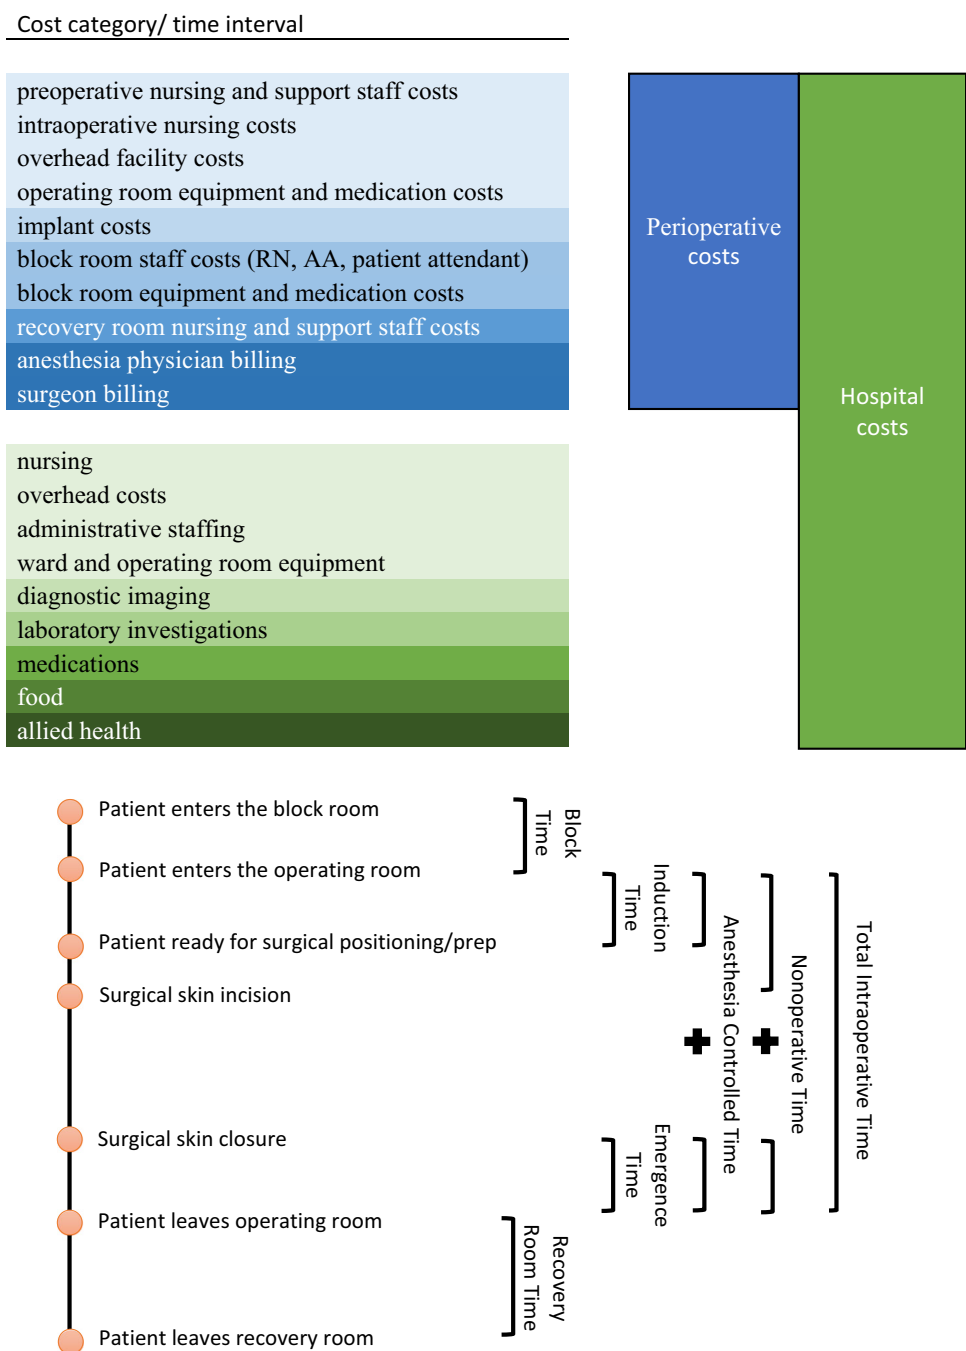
Cost category/ time interval

preoperative nursing and support staff costs
intraoperative nursing costs
overhead facility costs
operating room equipment and medication costs
implant costs
block room staff costs (RN, AA, patient attendant)
block room equipment and medication costs
recovery room nursing and support staff costs
anesthesia physician billing
surgeon billing

Perioperative costs

nursing
overhead costs
administrative staffing
ward and operating room equipment
diagnostic imaging
laboratory investigations
medications
food
allied health

Hospital costs

Patient enters the block room
Patient enters the operating room
Patient ready for surgical positioning/prep
Surgical skin incision
Surgical skin closure
Patient leaves operating room
Patient leaves recovery room

Block Time
Induction Time
Emergence Time
Recovery Room Time
Anesthesia Controlled Time
Nonoperative Time
Total Intraoperative Time